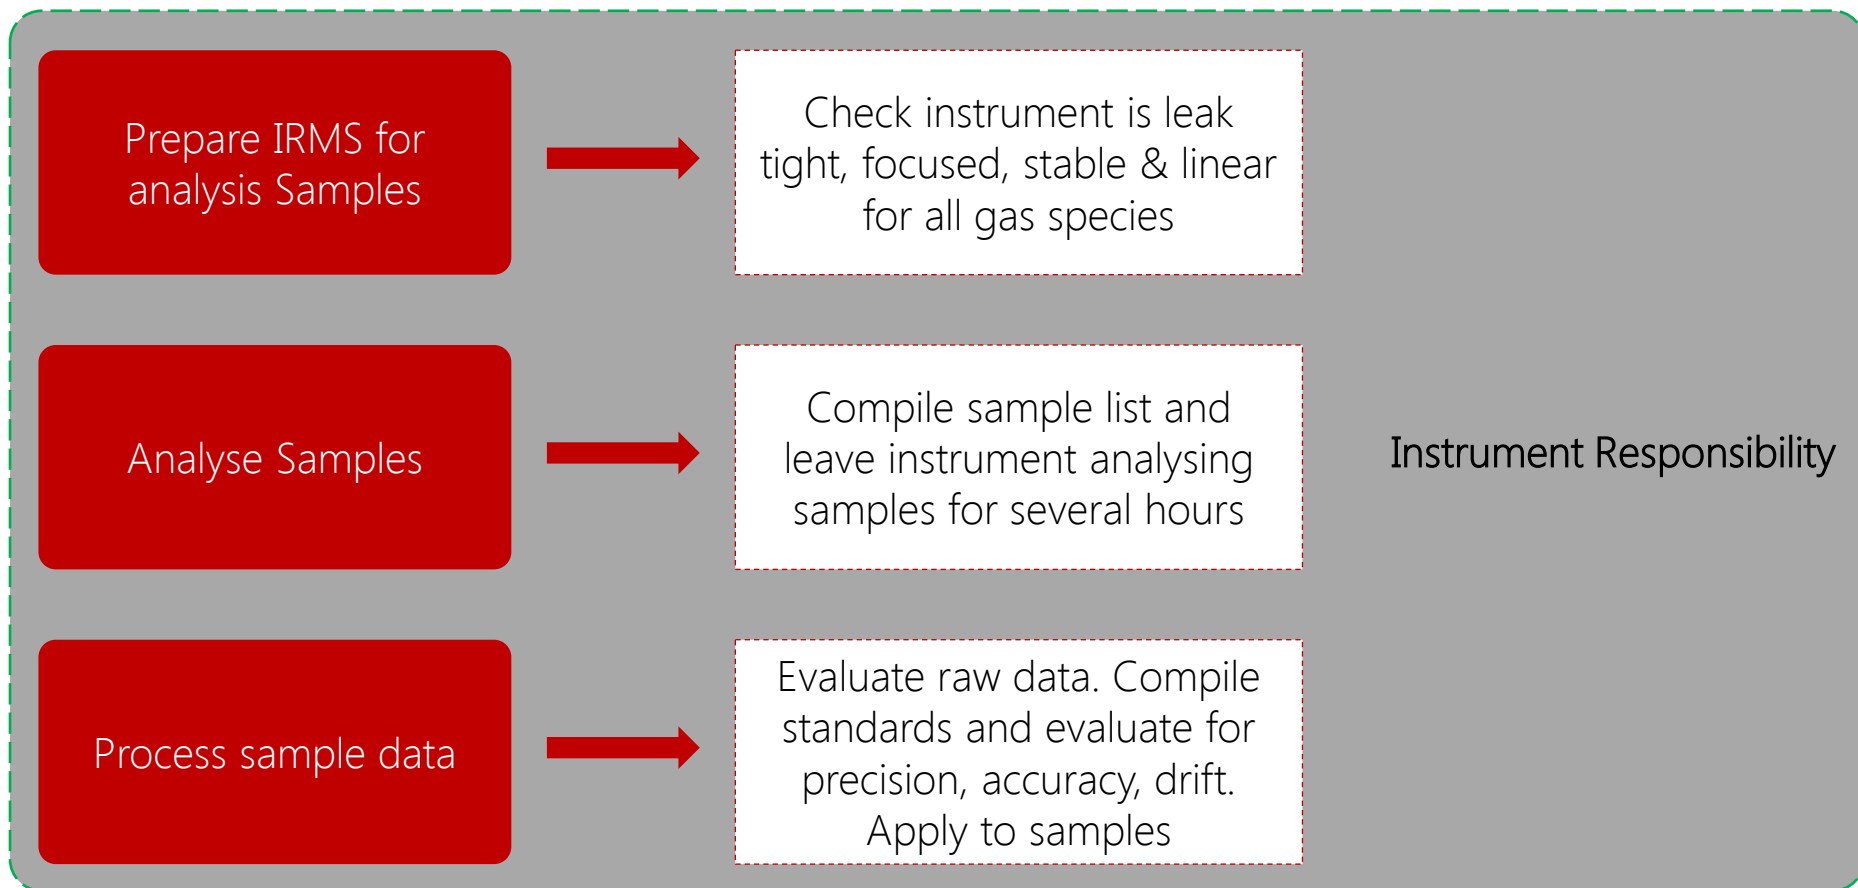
Prepare IRMS for analysis Samples

Check instrument is leak tight, focused, stable & linear for all gas species

Analyse Samples

Compile sample list and leave instrument analysing samples for several hours

Instrument Responsibility

Process sample data

Evaluate raw data. Compile standards and evaluate for precision, accuracy, drift. Apply to samples